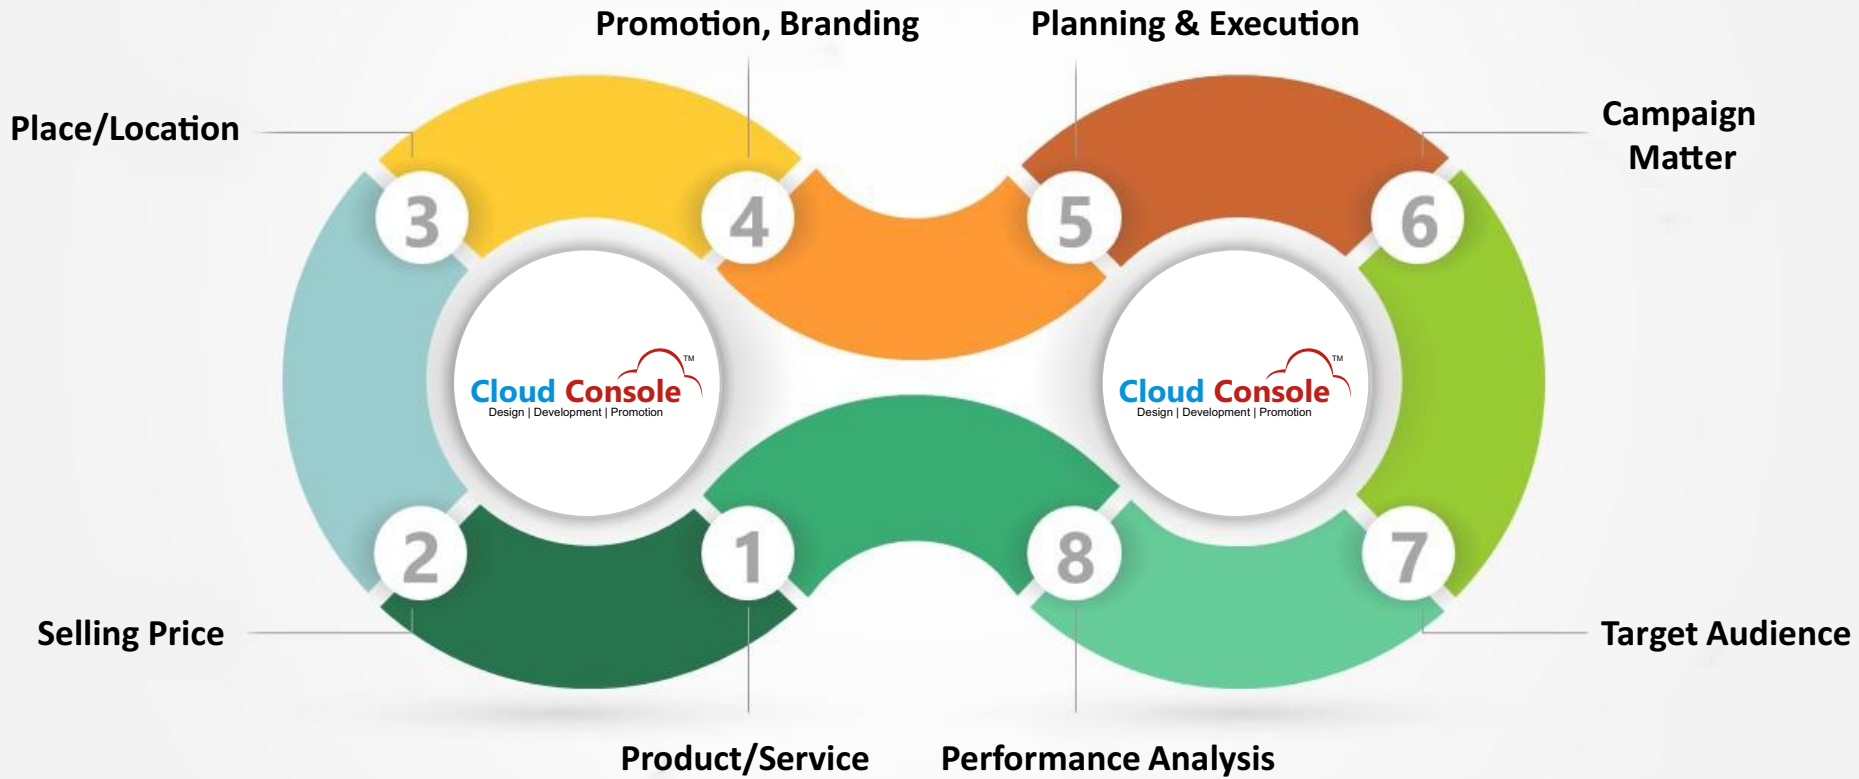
Promotion, Branding

Planning & Execution

Place/Location

Campaign Matter

3

4

5

6

Cloud Console™
Design | Development | Promotion

Cloud Console™
Design | Development | Promotion

2

1

8

7

Selling Price

Target Audience

Product/Service

Performance Analysis